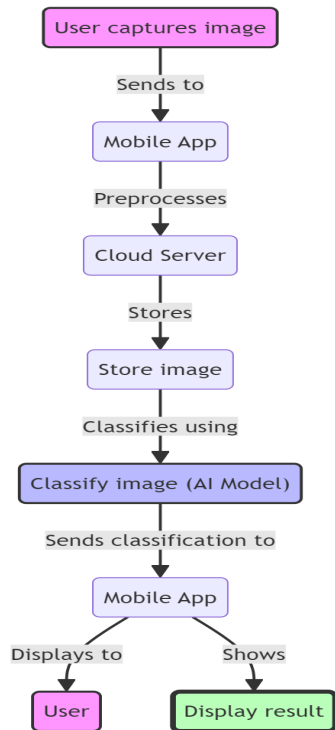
User captures image

Sends to

Mobile App

Preprocesses

Cloud Server

Stores

Store image

Classifies using

Classify image (AI Model)

Sends classification to

Mobile App

Displays to

Shows

User

Display result